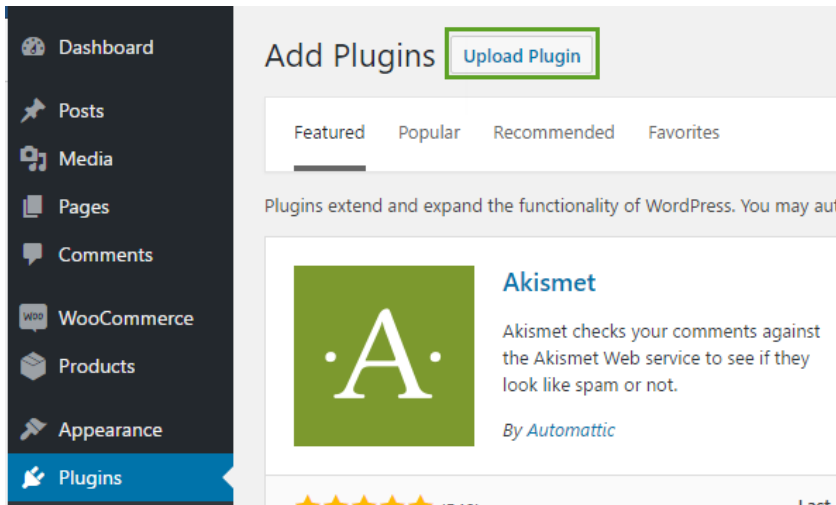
Dashboard
Posts
Media
Pages
Comments
WooCommerce
Products
Appearance
Plugins

Add Plugins Upload Plugin

Featured Popular Recommended Favorites

Plugins extend and expand the functionality of WordPress. You may au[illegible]

·A·

Akismet

Akismet checks your comments against the Akismet Web service to see if they look like spam or not.

By Automattic